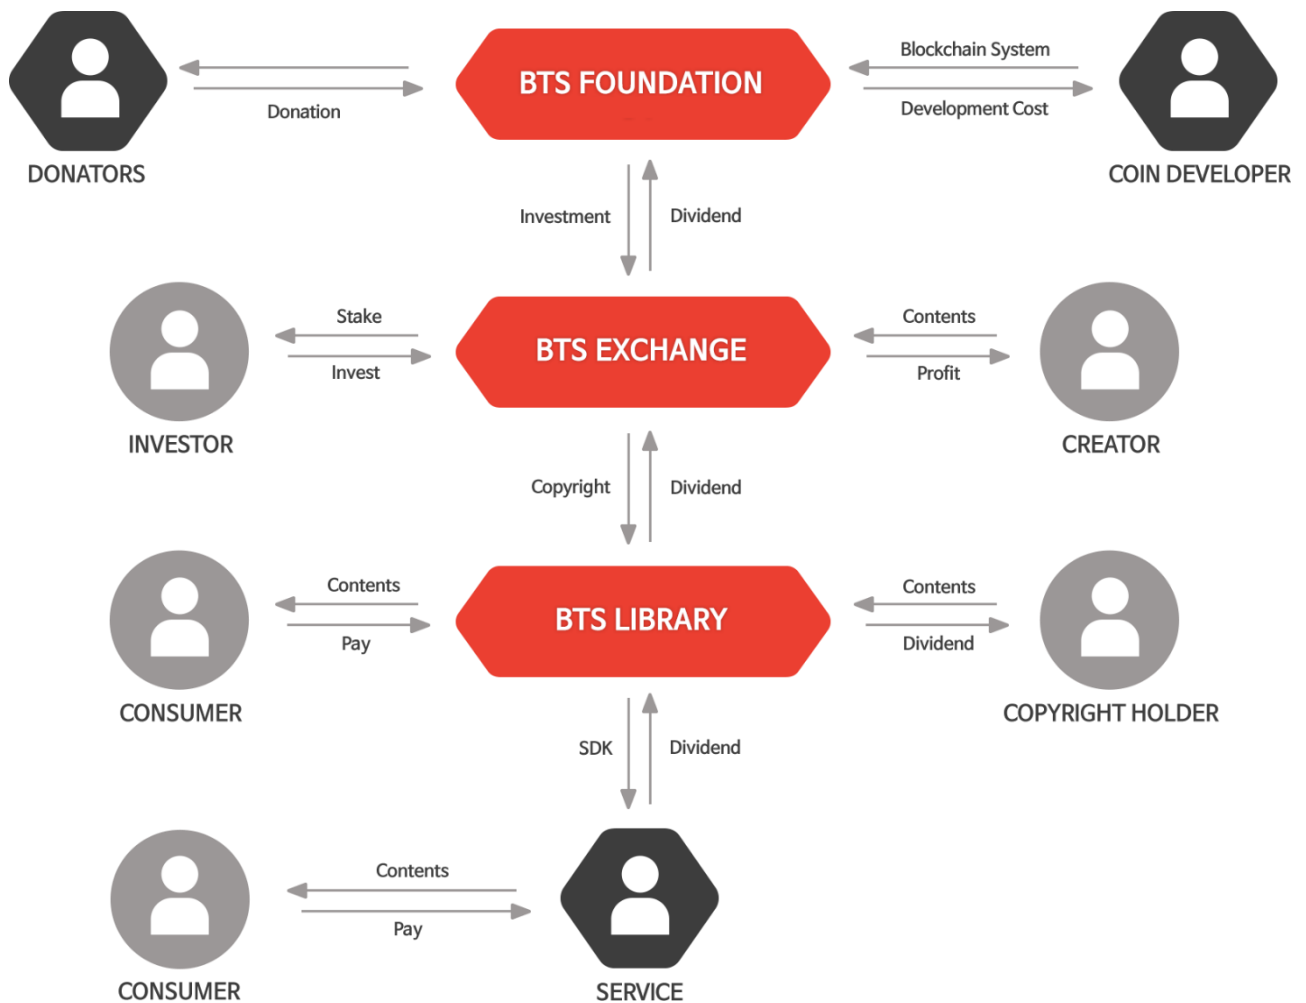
DONATORS

Donation

BTS FOUNDATION

Blockchain System

Development Cost

COIN DEVELOPER

Investment

Dividend

INVESTOR

Stake

Invest

BTS EXCHANGE

Contents

Profit

CREATOR

Copyright

Dividend

CONSUMER

Contents

Pay

BTS LIBRARY

Contents

Dividend

COPYRIGHT HOLDER

SDK

Dividend

CONSUMER

Contents

Pay

SERVICE